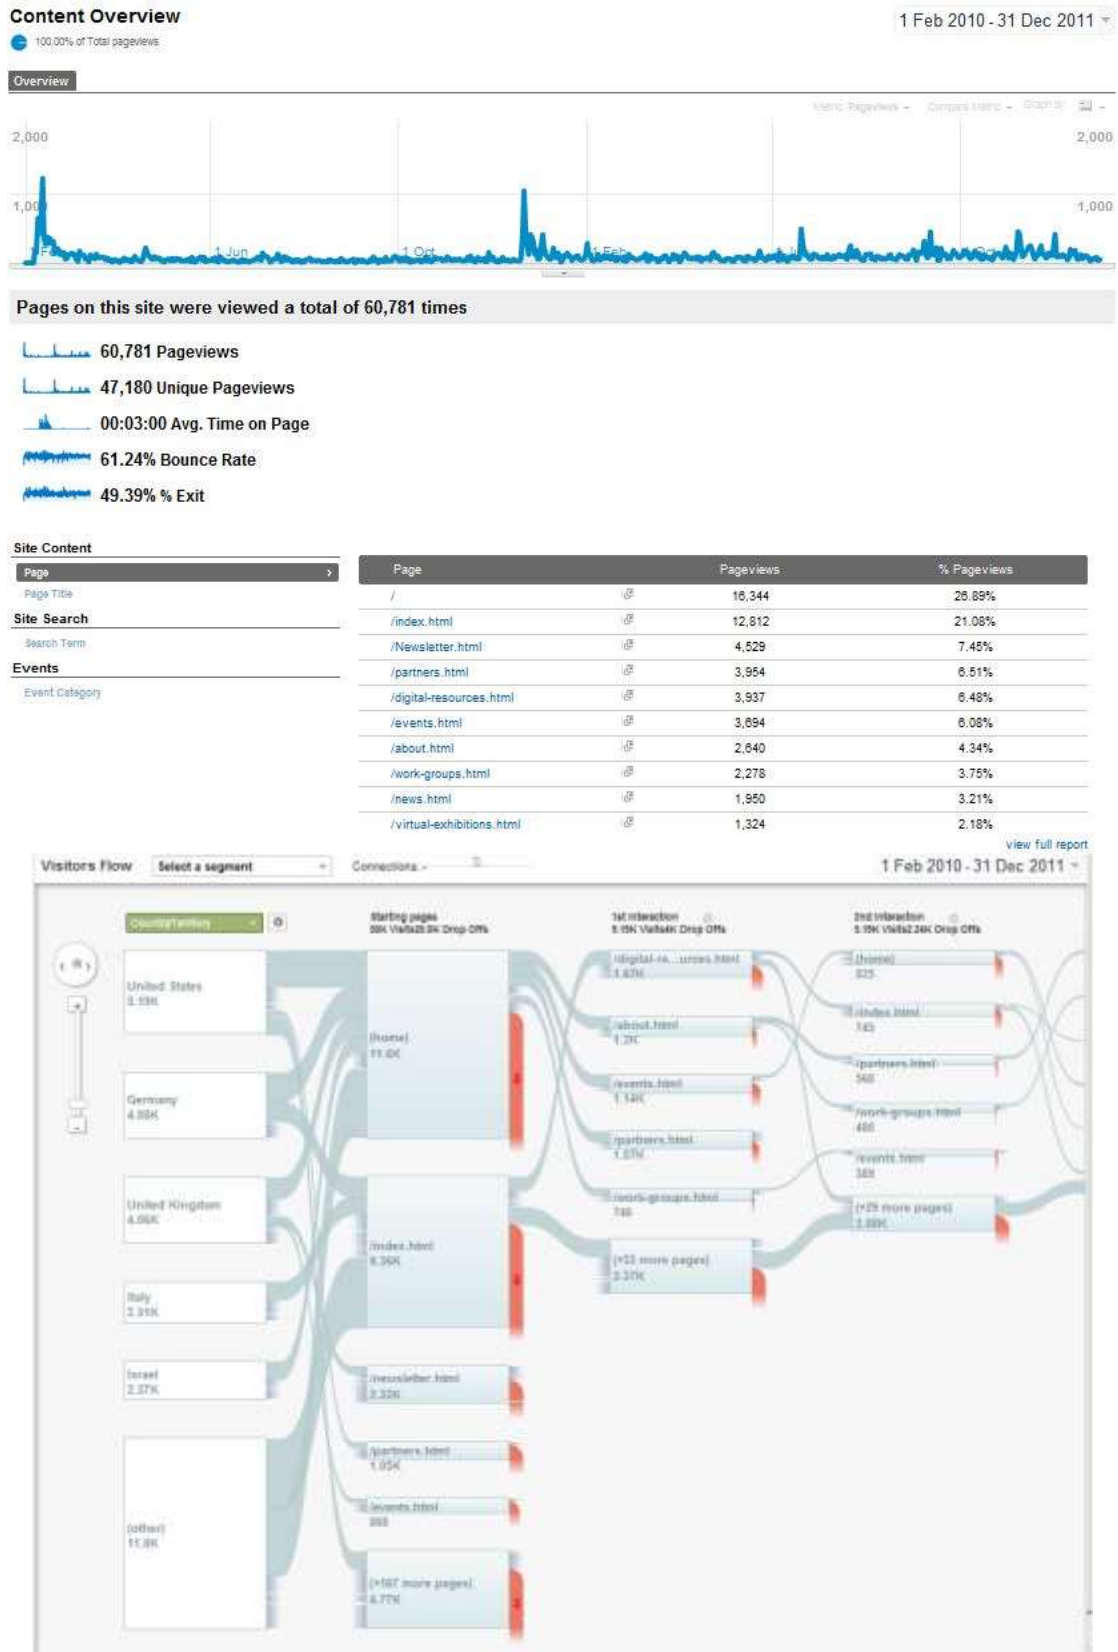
Content Overview
100.00% of Total pageviews

1 Feb 2010 - 31 Dec 2011

Overview

Metric: Pageviews - Compare Metric - Graph by

2,000 2,000
1,000 1,000
1 Feb 1 Jun 1 Oct 1 Feb 1 Jun 1 Oct

Pages on this site were viewed a total of 60,781 times

60,781 Pageviews
47,180 Unique Pageviews
00:03:00 Avg. Time on Page
61.24% Bounce Rate
49.39% % Exit

Site Content
Page
Page Title
Site Search
Search Term
Events
Event Category

| Page | Pageviews | % Pageviews |
|---|---|---|
| / | 16,344 | 26.89% |
| /index.html | 12,812 | 21.08% |
| /Newsletter.html | 4,529 | 7.45% |
| /partners.html | 3,954 | 6.51% |
| /digital-resources.html | 3,937 | 6.48% |
| /events.html | 3,694 | 6.08% |
| /about.html | 2,640 | 4.34% |
| /work-groups.html | 2,278 | 3.75% |
| /news.html | 1,950 | 3.21% |
| /virtual-exhibitions.html | 1,324 | 2.18% |

view full report

Visitors Flow Select a segment Connections - 1 Feb 2010 - 31 Dec 2011

Country/Territory
Starting pages
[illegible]
1st Interaction
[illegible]
2nd Interaction
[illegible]

United States
5.59K
Germany
4.88K
United Kingdom
4.06K
Italy
2.31K
Israel
2.37K
(other)
11.8K

(home)
11.6K
/index.html
6.36K
/newsletter.html
2.32K
/partners.html
1.05K
/events.html
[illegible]
(+187 more pages)
4.77K

/digital-re...urces.html
1.67K
/about.html
1.2K
/events.html
1.14K
/partners.html
1.07K
/work-groups.html
746
(+33 more pages)
3.37K

(home)
825
/index.html
745
/partners.html
568
/work-groups.html
400
/events.html
349
(+29 more pages)
2.89K